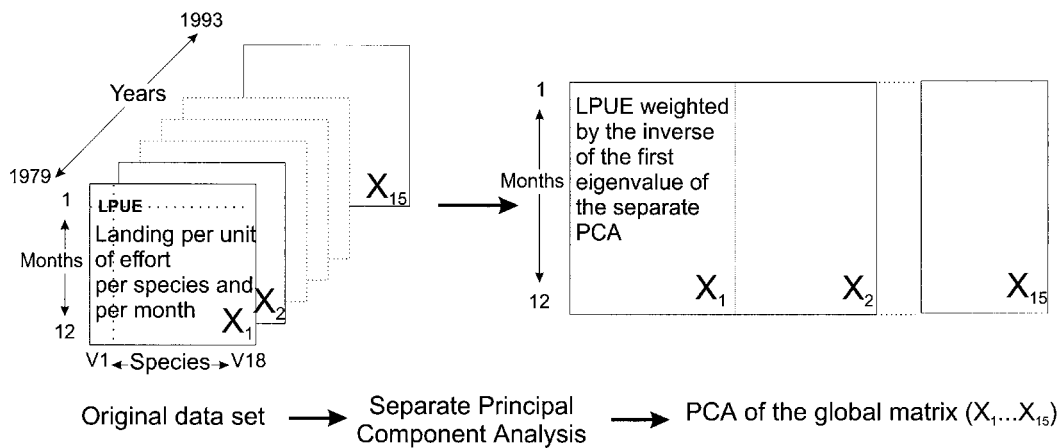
1993

Years

1979

1

Months

12

LPUE

Landing per unit of effort per species and per month

$X_1$

$X_2$

$X_{15}$

V1 Species V18

1

Months

12

LPUE weighted by the inverse of the first eigenvalue of the separate PCA

$X_1$

$X_2$

$X_{15}$

Original data set → Separate Principal Component Analysis → PCA of the global matrix ($X_1$...$X_{15}$)